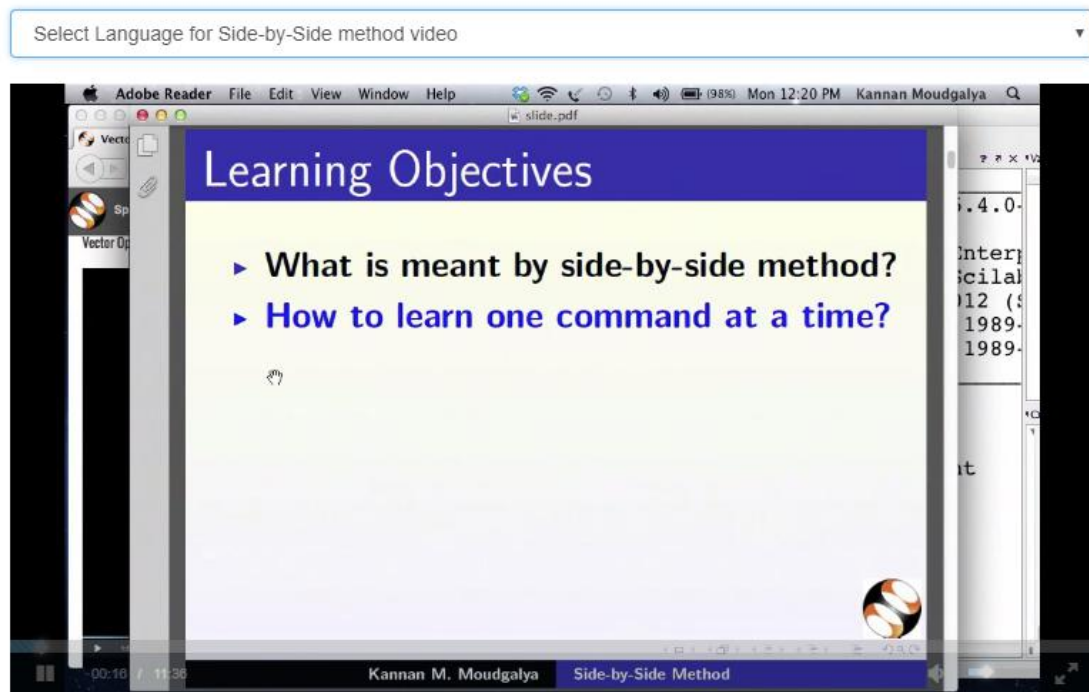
Select Language for Side-by-Side method video

Adobe Reader File Edit View Window Help (98%) Mon 12:20 PM Kannan Moudgalya

slide.pdf

Vecto

Sp

Vector Op

Learning Objectives

▸ What is meant by side-by-side method?

▸ How to learn one command at a time?

.4.0-

Interp
Scilab
012 (S
1989-
1989-

nt

00:16 / 11:36

Kannan M. Moudgalya Side-by-Side Method